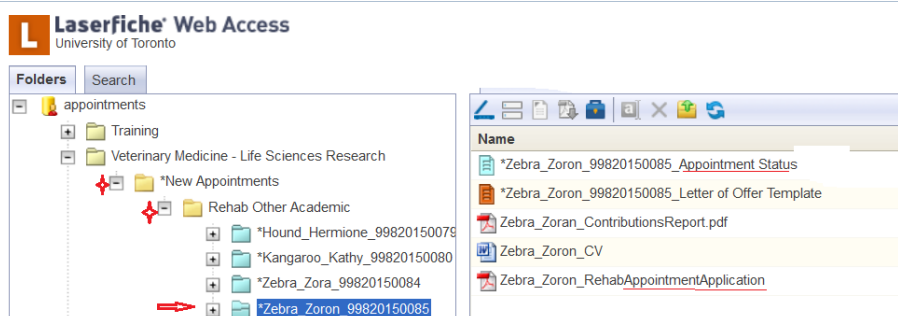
Laserfiche® Web Access
University of Toronto

Folders
Search

appointments
Training
Veterinary Medicine - Life Sciences Research
*New Appointments
Rehab Other Academic
*Hound_Hermione_99820150079
*Kangaroo_Kathy_99820150080
*Zebra_Zora_99820150084
*Zebra_Zoron_99820150085

Name
*Zebra_Zoron_99820150085_Appointment Status
*Zebra_Zoron_99820150085_Letter of Offer Template
Zebra_Zoran_ContributionsReport.pdf
Zebra_Zoron_CV
Zebra_Zoron_RehabAppointmentApplication